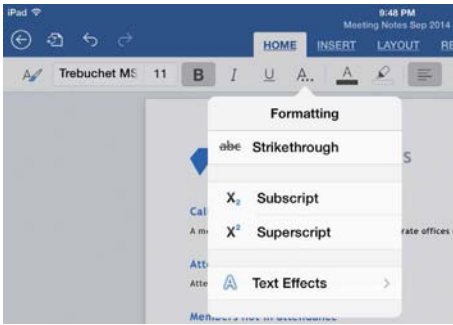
iPad
9:48 PM
Meeting Notes Sep 2014

HOME INSERT LAYOUT RE

Trebuchet MS 11 B I U A

Formatting

abc Strikethrough

$X_2$ Subscript

$X^2$ Superscript

Text Effects

S

Cal

A m

rate offices

Att

Atte

Members not in attendance